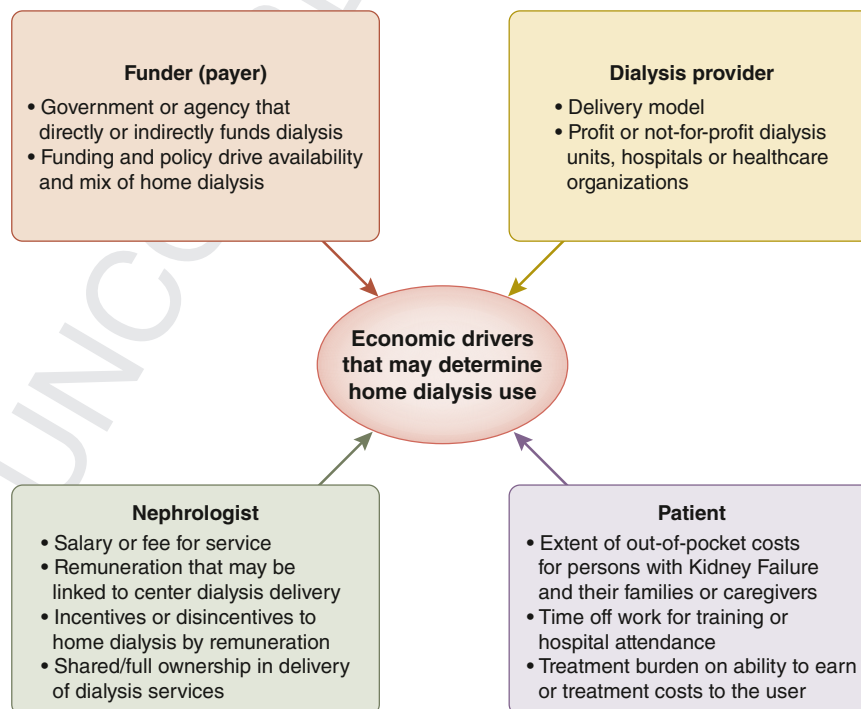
Funder (payer)

• Government or agency that directly or indirectly funds dialysis
• Funding and policy drive availability and mix of home dialysis

Dialysis provider

• Delivery model
• Profit or not-for-profit dialysis units, hospitals or healthcare organizations

Economic drivers that may determine home dialysis use

Nephrologist

• Salary or fee for service
• Remuneration that may be linked to center dialysis delivery
• Incentives or disincentives to home dialysis by remuneration
• Shared/full ownership in delivery of dialysis services

Patient

• Extent of out-of-pocket costs for persons with Kidney Failure and their families or caregivers
• Time off work for training or hospital attendance
• Treatment burden on ability to earn or treatment costs to the user